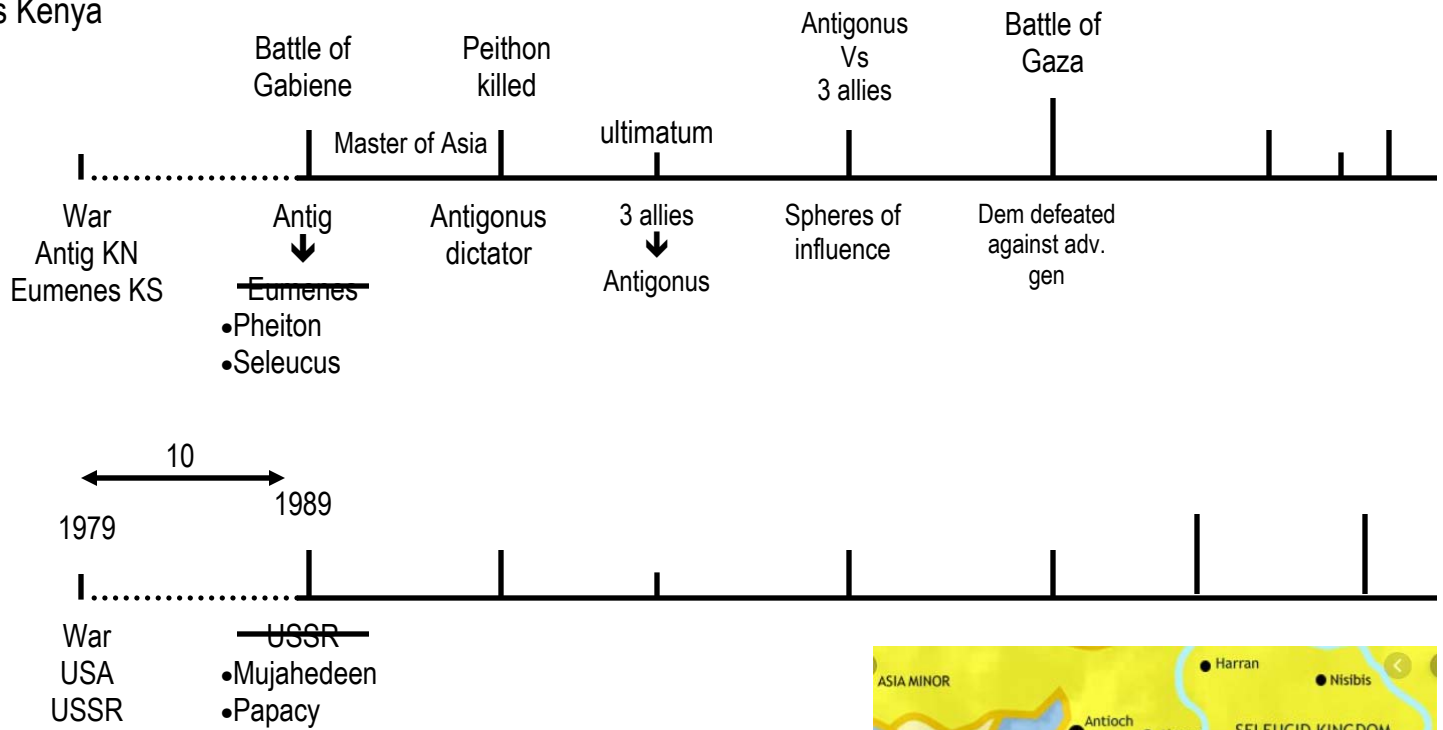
s Kenya

Battle of Gabiene

Peithon killed

Antigonus Vs 3 allies

Battle of Gaza

Master of Asia

ultimatum

War
Antig KN
Eumenes KS

Antig
↓
~~Eumenes~~
• Pheiton
• Seleucus

Antigonus dictator

3 allies
↓
Antigonus

Spheres of influence

Dem defeated against adv. gen

10

1979

1989

War
USA
USSR

~~USSR~~
• Mujahedeen
• Papacy

ASIA MINOR
Harran
Nisibis
Antioch
SELEUCID KINGDOM